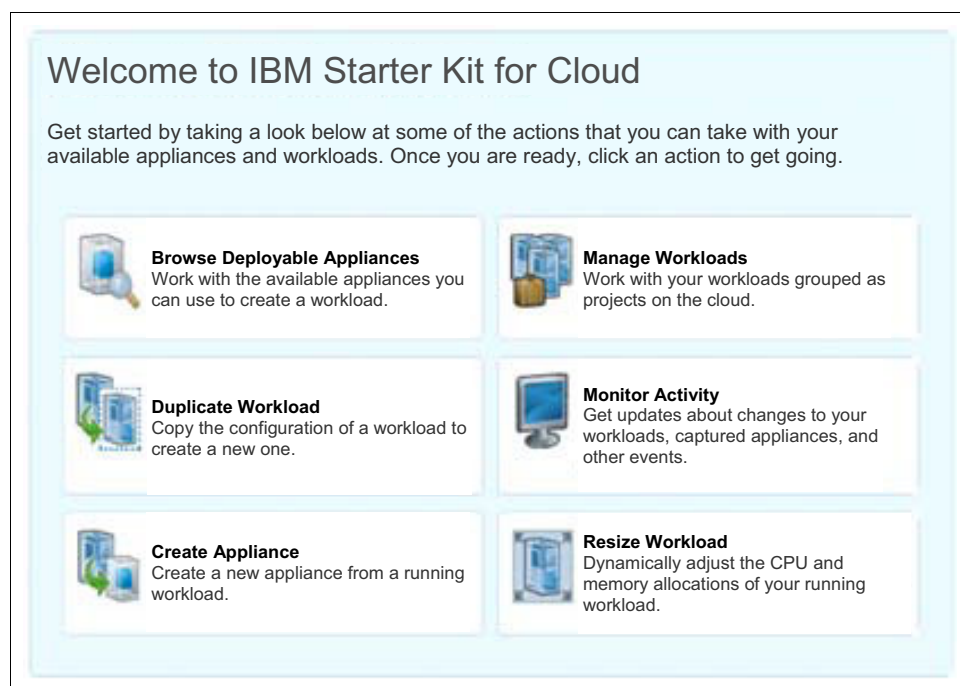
Welcome to IBM Starter Kit for Cloud

Get started by taking a look below at some of the actions that you can take with your available appliances and workloads. Once you are ready, click an action to get going.

**Browse Deployable Appliances**
Work with the available appliances you can use to create a workload.

**Manage Workloads**
Work with your workloads grouped as projects on the cloud.

**Duplicate Workload**
Copy the configuration of a workload to create a new one.

**Monitor Activity**
Get updates about changes to your workloads, captured appliances, and other events.

**Create Appliance**
Create a new appliance from a running workload.

**Resize Workload**
Dynamically adjust the CPU and memory allocations of your running workload.